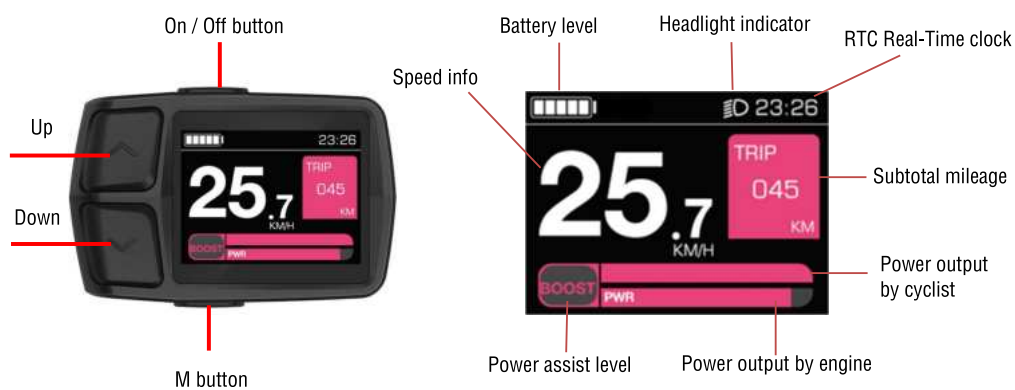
On / Off button

Up

Down

M button

23:26

25.7

KM/H

TRIP

045

KM

BOOST

PWR

Battery level

Headlight indicator

RTC Real-Time clock

Speed info

23:26

25.7

KM/H

TRIP

045

KM

Subtotal mileage

BOOST

PWR

Power output by cyclist

Power assist level

Power output by engine